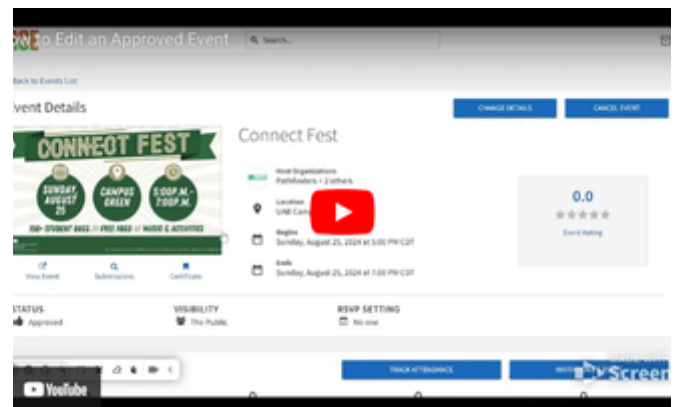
to Edit an Approved Event

Search...

Back to Events List

Event Details

CHANGE DETAILS

CANCEL EVENT

CONNECT FEST

SUNDAY AUGUST 25

CAMPUS GREEN

5:00P.M. - 7:00P.M.

150+ STUDENT ORGS // FREE FOOD // MUSIC & ACTIVITIES

Connect Fest

Host Organizations
Pathfinders + 2 others

Location
UAB Cam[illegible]

Begins
Sunday, August 25, 2024 at 5:00 PM CDT

Ends
Sunday, August 25, 2024 at 7:00 PM CDT

0.0

Event Rating

View Event

Submissions

Certificate

STATUS
Approved

VISIBILITY
The Public

RSVP SETTING
No one

TRACK ATTENDANCE

YouTube

Screen